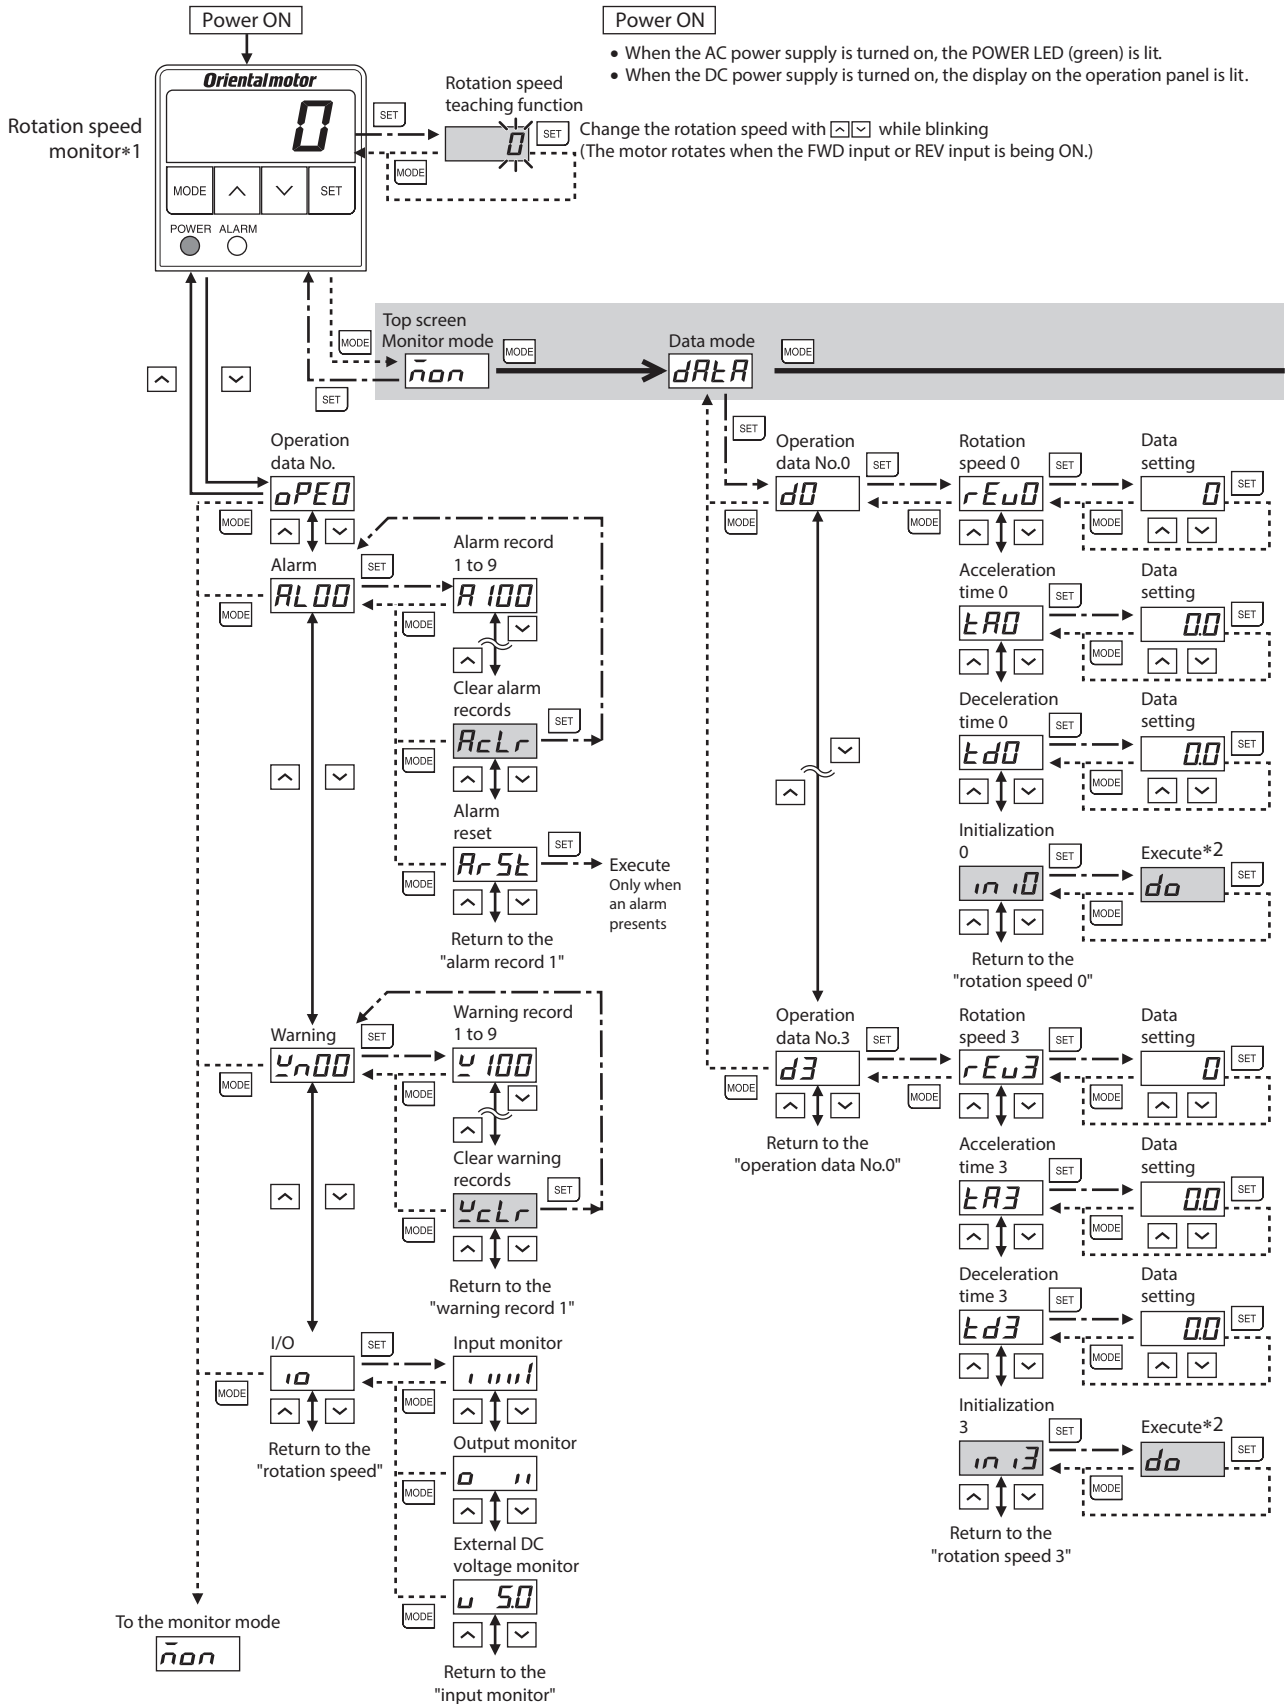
Power ON

Power ON
• When the AC power supply is turned on, the POWER LED (green) is lit.
• When the DC power supply is turned on, the display on the operation panel is lit.

Orientalmotor
0
MODE SET
POWER ALARM

Rotation speed monitor*1

Rotation speed teaching function
SET
0
SET
Change the rotation speed with while blinking
(The motor rotates when the FWD input or REV input is being ON.)
MODE

MODE
Top screen
Monitor mode
MODE
mon
SET

Data mode
dAtA
MODE

Operation data No.
oPE0
MODE

Alarm
AL00
SET
MODE
Alarm record 1 to 9
A100
MODE
Clear alarm records
AcLr
SET
MODE
Alarm reset
SET
ArSt
MODE
Execute
Only when an alarm presents
Return to the "alarm record 1"

Warning
SET
Wn00
MODE
Warning record 1 to 9
W100
MODE
Clear warning records
WcLr
SET
MODE
Return to the "warning record 1"

I/O
SET
io
MODE
Return to the "rotation speed"
Input monitor
MODE
Output monitor
MODE
External DC voltage monitor
u 5.0
MODE
Return to the "input monitor"

To the monitor mode
mon

SET
Operation data No.0
SET
d0
MODE
MODE
Rotation speed 0
SET
rEu0
MODE
Data setting
SET
0
Acceleration time 0
SET
tA0
MODE
Data setting
SET
0.0
Deceleration time 0
SET
td0
MODE
Data setting
SET
0.0
Initialization 0
SET
ini0
MODE
Execute*2
SET
do
Return to the "rotation speed 0"

Operation data No.3
SET
d3
MODE
MODE
Return to the "operation data No.0"
Rotation speed 3
SET
rEu3
MODE
Data setting
SET
0
Acceleration time 3
SET
tA3
MODE
Data setting
SET
0.0
Deceleration time 3
SET
td3
MODE
Data setting
SET
0.0
Initialization 3
SET
ini3
MODE
Execute*2
SET
do
Return to the "rotation speed 3"